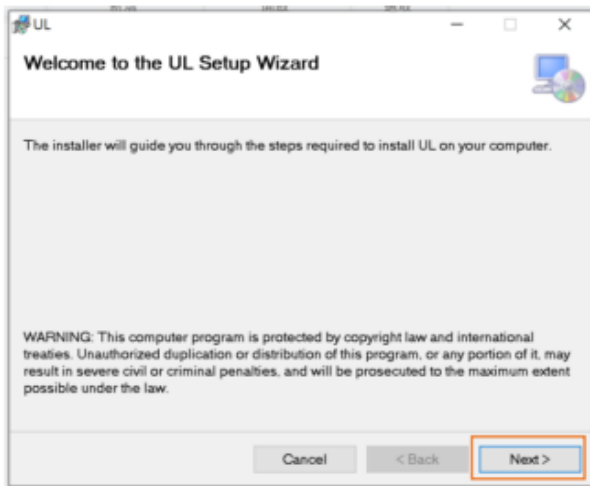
UL

Welcome to the UL Setup Wizard

The installer will guide you through the steps required to install UL on your computer.

WARNING: This computer program is protected by copyright law and international treaties. Unauthorized duplication or distribution of this program, or any portion of it, may result in severe civil or criminal penalties, and will be prosecuted to the maximum extent possible under the law.

Cancel

< Back

Next >